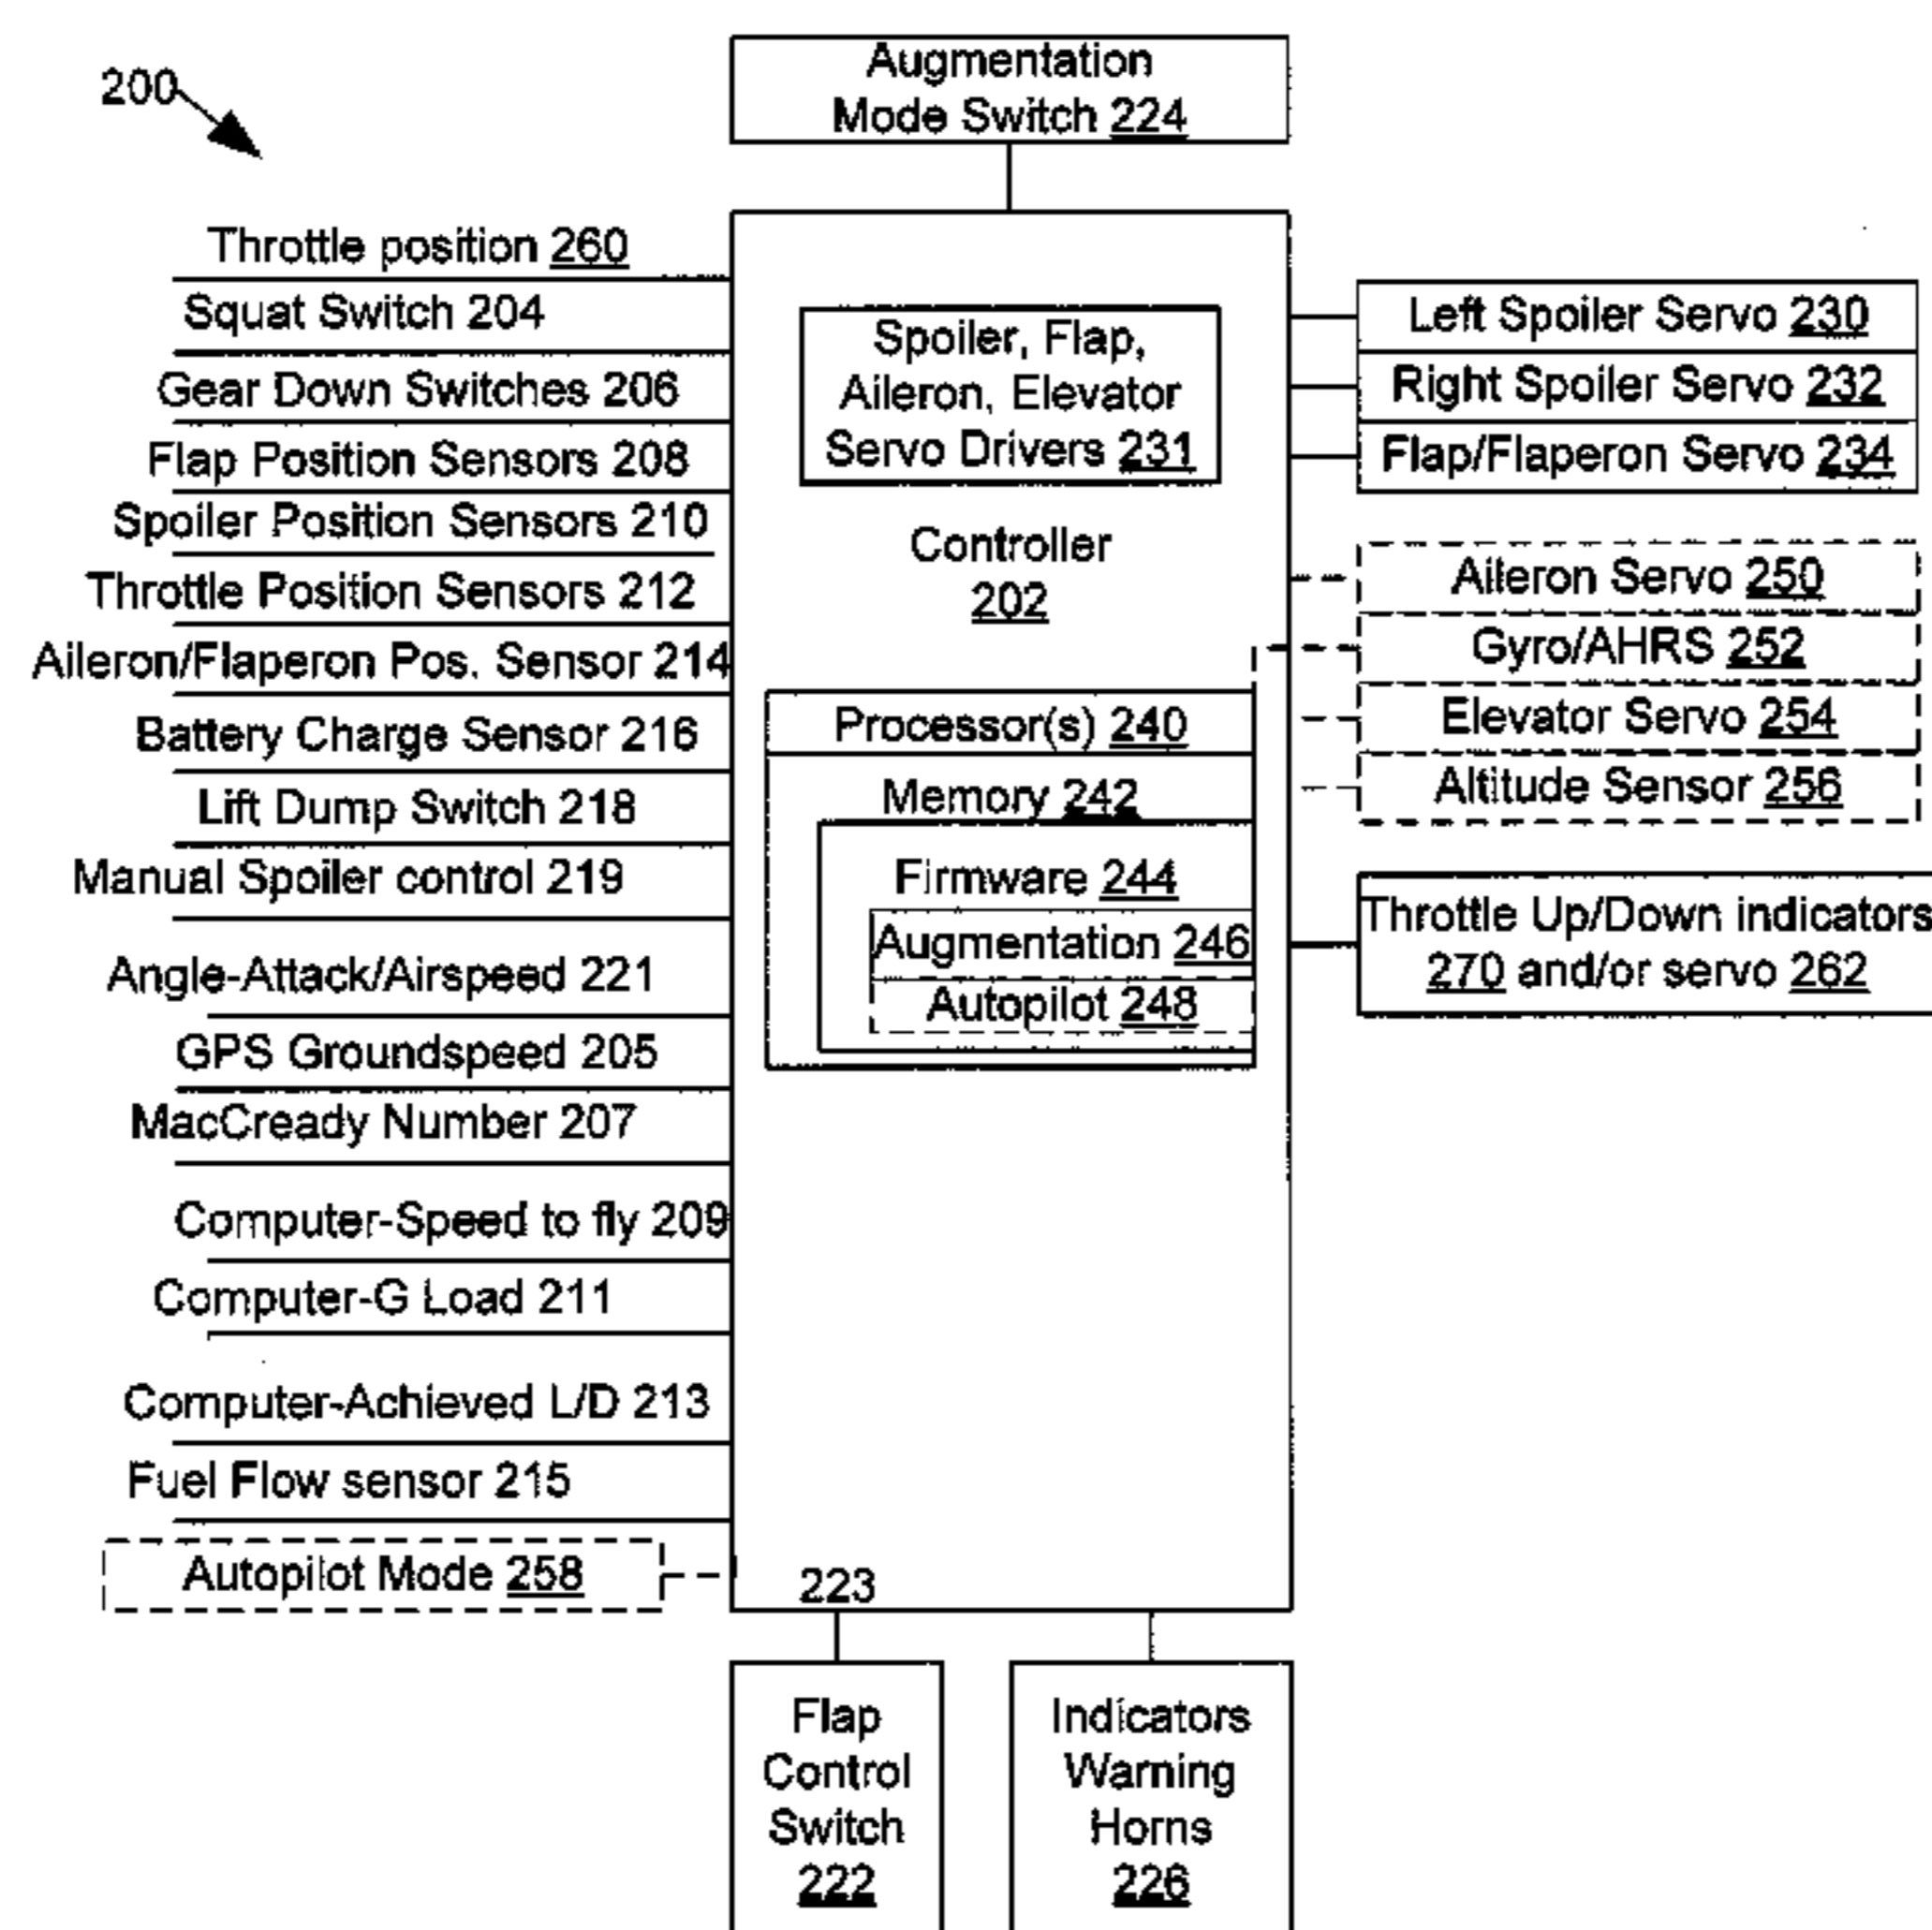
200

Augmentation Mode Switch 224

Throttle position 260
Squat Switch 204
Gear Down Switches 206
Flap Position Sensors 208
Spoiler Position Sensors 210
Throttle Position Sensors 212
Aileron/Flaperon Pos. Sensor 214
Battery Charge Sensor 216
Lift Dump Switch 218
Manual Spoiler control 219
Angle-Attack/Airspeed 221
GPS Groundspeed 205
MacCready Number 207
Computer-Speed to fly 209
Computer-G Load 211
Computer-Achieved L/D 213
Fuel Flow sensor 215
Autopilot Mode 258

Spoiler, Flap, Aileron, Elevator Servo Drivers 231

Controller 202

Processor(s) 240
Memory 242
Firmware 244
Augmentation 246
Autopilot 248

223

Left Spoiler Servo 230
Right Spoiler Servo 232
Flap/Flaperon Servo 234
Aileron Servo 250
Gyro/AHRS 252
Elevator Servo 254
Altitude Sensor 256
Throttle Up/Down indicators 270 and/or servo 262

Flap Control Switch 222

Indicators Warning Horns 226